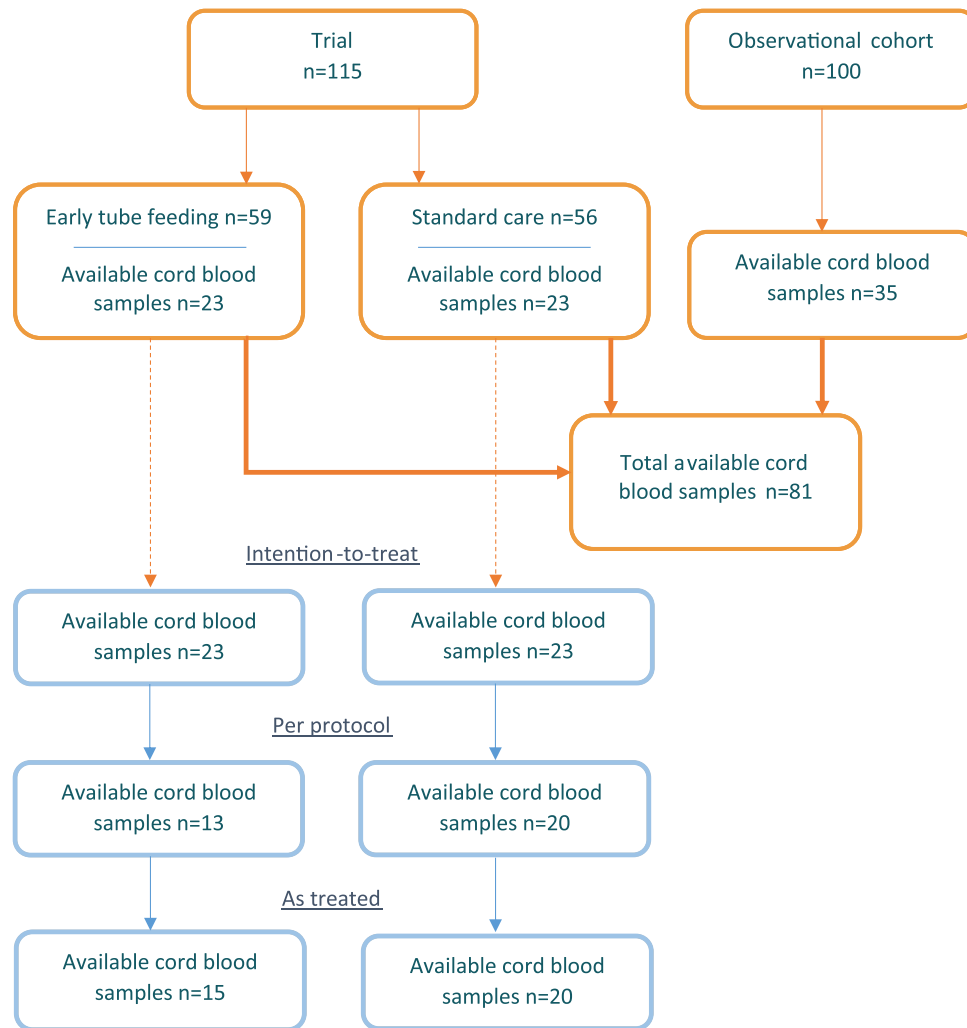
Trial
n=115

Observational cohort
n=100

Early tube feeding n=59

Available cord blood samples n=23

Standard care n=56

Available cord blood samples n=23

Available cord blood samples n=35

Total available cord blood samples n=81

Intention-to-treat

Available cord blood samples n=23

Available cord blood samples n=23

Per protocol

Available cord blood samples n=13

Available cord blood samples n=20

As treated

Available cord blood samples n=15

Available cord blood samples n=20